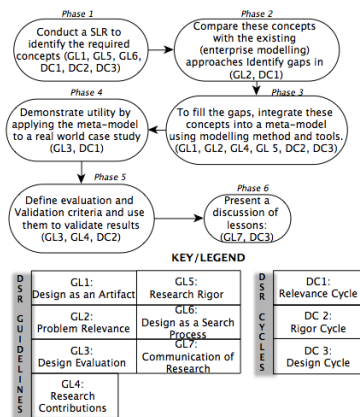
Phase 1
Conduct a SLR to identify the required concepts (GL1, GL5, GL6, DC1, DC2, DC3)

Phase 2
Compare these concepts with the existing (enterprise modelling) approaches Identify gaps in (GL2, DC1)

Phase 3
To fill the gaps, integrate these concepts into a meta-model using modelling method and tools. (GL1, GL2, GL4, GL 5, DC2, DC3)

Phase 4
Demonstrate utility by applying the meta-model to a real world case study (GL3, DC1)

Phase 5
Define evaluation and Validation criteria and use them to validate results (GL3, GL4, DC2)

Phase 6
Present a discussion of lessons: (GL7, DC3)

KEY/LEGEND

DSR GUIDELINES

| GL1: Design as an Artifact | GL5: Research Rigor |
|---|---|
| GL2: Problem Relevance | GL6: Design as a Search Process |
| GL3: Design Evaluation | GL7: Communication of Research |
| GL4: Research Contributions | |

DSR CYCLES

| DC1: Relevance Cycle |
|---|
| DC 2: Rigor Cycle |
| DC 3: Design Cycle |